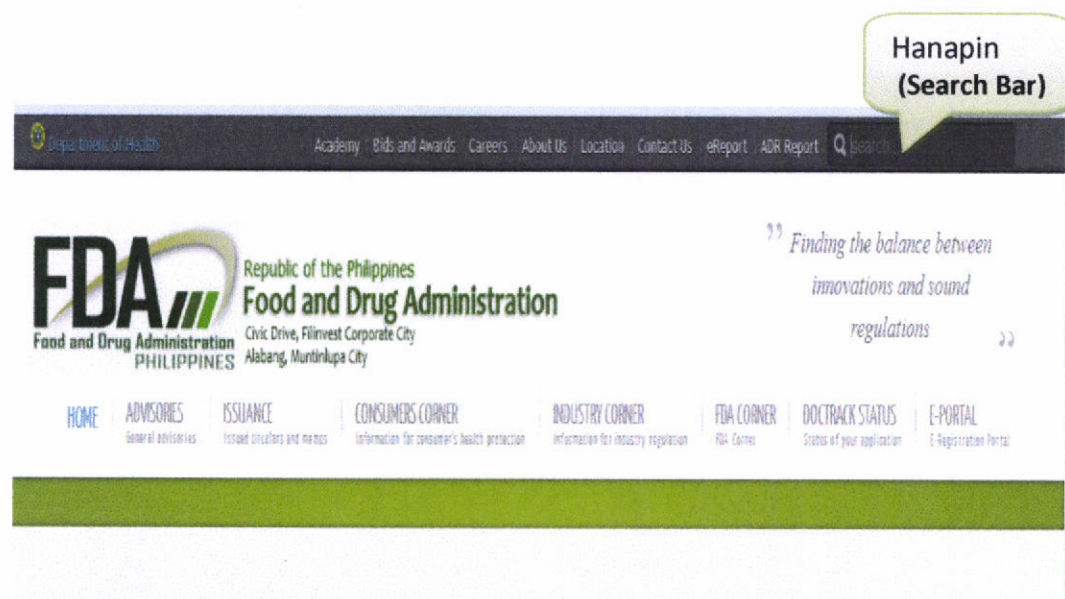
Hanapin
(Search Bar)

Department of Health

Academy Bids and Awards Careers About Us Location Contact Us eReport ADR Report Search

FDA
Food and Drug Administration
PHILIPPINES

Republic of the Philippines
Food and Drug Administration
Civic Drive, Filinvest Corporate City
Alabang, Muntinlupa City

" Finding the balance between innovations and sound regulations "

HOME
ADVISORIES
General advisories
ISSUANCE
Issued circulars and memos
CONSUMERS CORNER
Information for consumer's health protection
INDUSTRY CORNER
Information for industry regulation
FDA CORNER
FDA Corner
DOCTRACK STATUS
Status of your application
E-PORTAL
E-Registration Portal